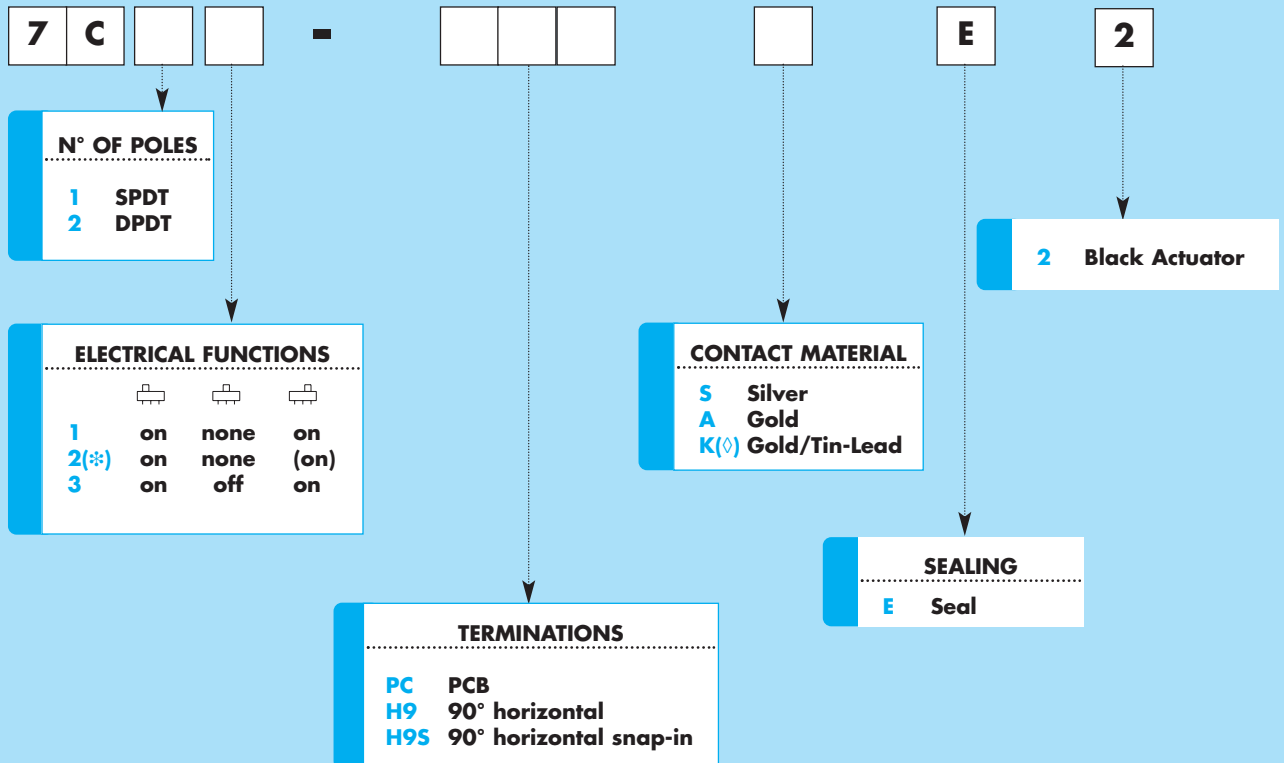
7 C - E 2

N° OF POLES

1 SPDT
2 DPDT

2 Black Actuator

ELECTRICAL FUNCTIONS

| | | | |
|---|---|---|---|
| 1 | on | none | on |
| 2(✻) | on | none | (on) |
| 3 | on | off | on |

CONTACT MATERIAL

S Silver
A Gold
K(◊) Gold/Tin-Lead

SEALING

E Seal

TERMINATIONS

PC PCB
H9 90° horizontal
H9S 90° horizontal snap-in